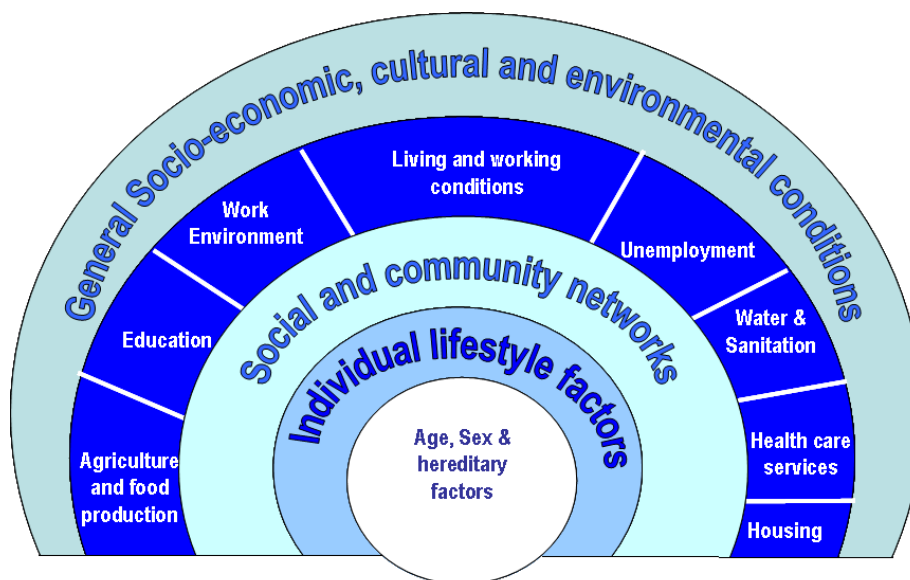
General Socio-economic, cultural and environmental conditions

Living and working conditions

Work Environment

Unemployment

Education

Water & Sanitation

Agriculture and food production

Health care services

Housing

Social and community networks

Individual lifestyle factors

Age, Sex & hereditary factors